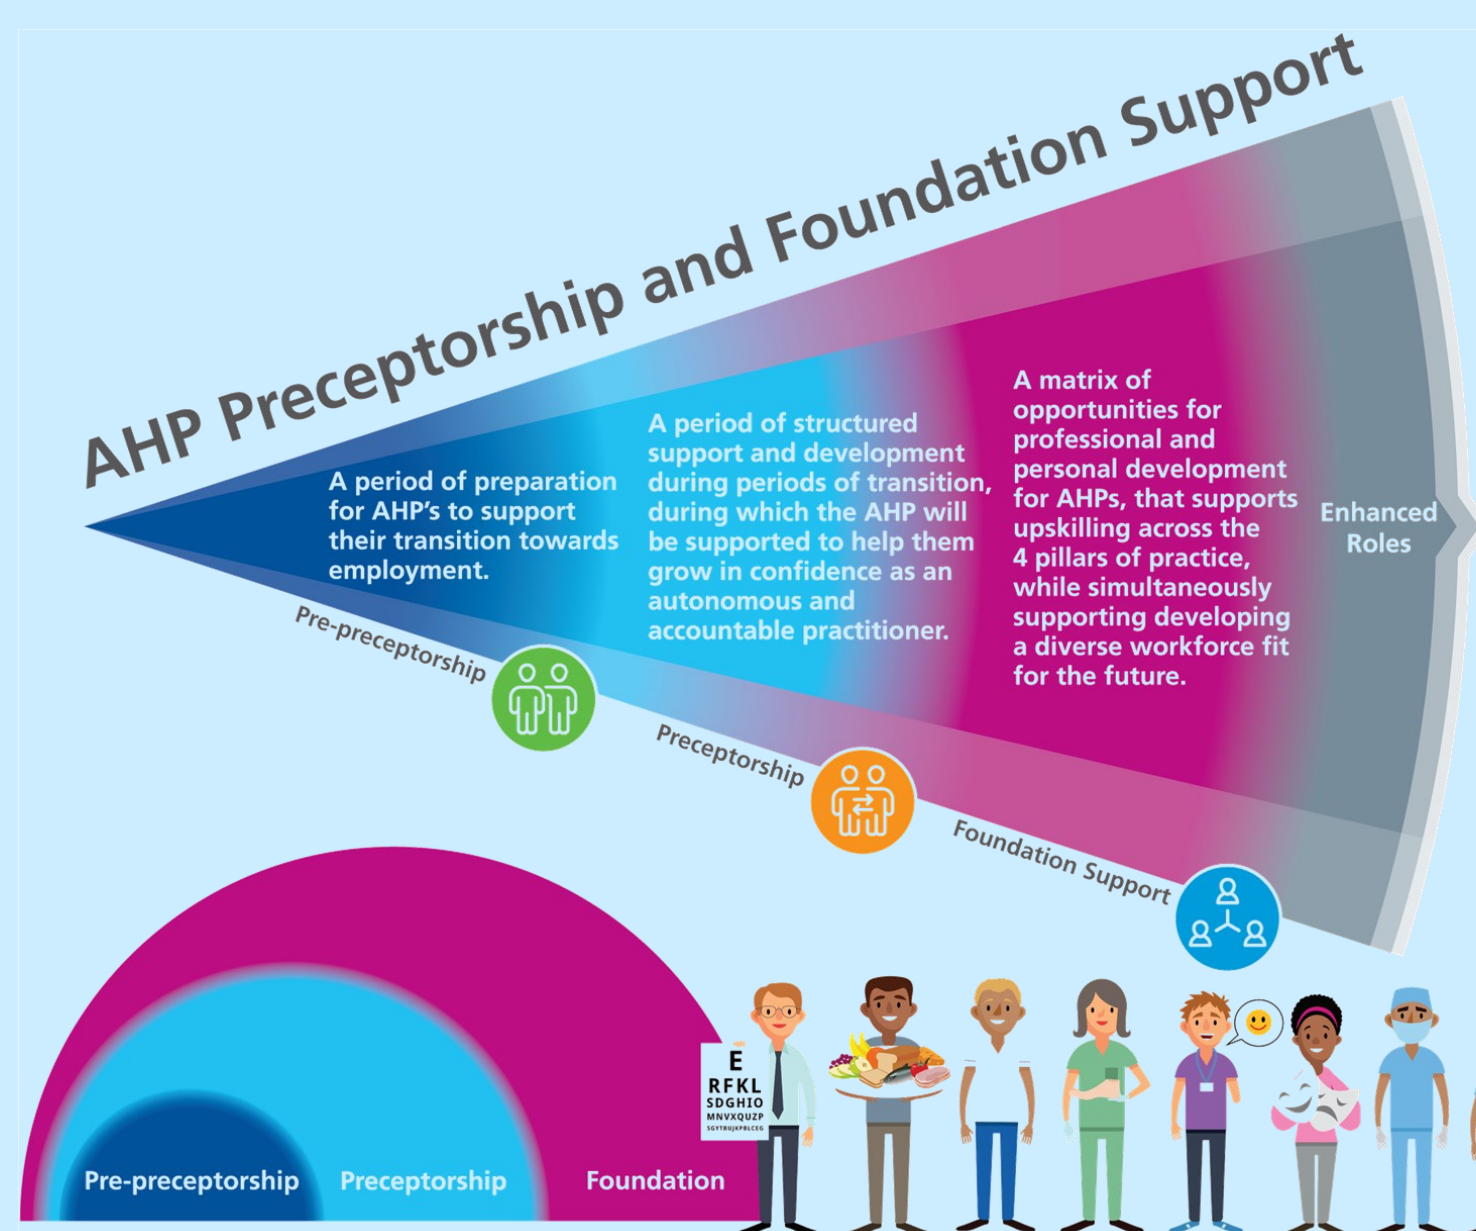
AHP Preceptorship and Foundation Support

A period of preparation for AHP's to support their transition towards employment.

A period of structured support and development during periods of transition, during which the AHP will be supported to help them grow in confidence as an autonomous and accountable practitioner.

A matrix of opportunities for professional and personal development for AHPs, that supports upskilling across the 4 pillars of practice, while simultaneously supporting developing a diverse workforce fit for the future.

Enhanced Roles

Pre-preceptorship

Preceptorship

Foundation Support

E
RFKL
SDGHIO
MNVXQUZP
SGYTBUJKPBLCEG

Pre-preceptorship

Preceptorship

Foundation